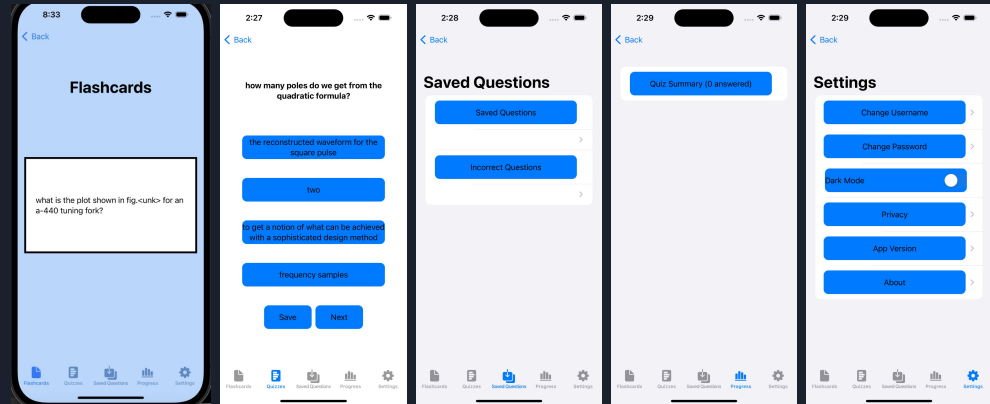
8:33

Back

Flashcards

what is the plot shown in fig.<unk> for an a-440 tuning fork?

Flashcards Quizzes Saved Questions Progress Settings

2:27

Back

how many poles do we get from the quadratic formula?

the reconstructed waveform for the square pulse

two

to get a notion of what can be achieved with a sophisticated design method

frequency samples

Save Next

Flashcards Quizzes Saved Questions Progress Settings

2:28

Back

Saved Questions

Saved Questions

Incorrect Questions

Flashcards Quizzes Saved Questions Progress Settings

2:29

Back

Quiz Summary (0 answered)

Flashcards Quizzes Saved Questions Progress Settings

2:29

Back

Settings

Change Username

Change Password

Dark Mode

Privacy

App Version

About

Flashcards Quizzes Saved Questions Progress Settings